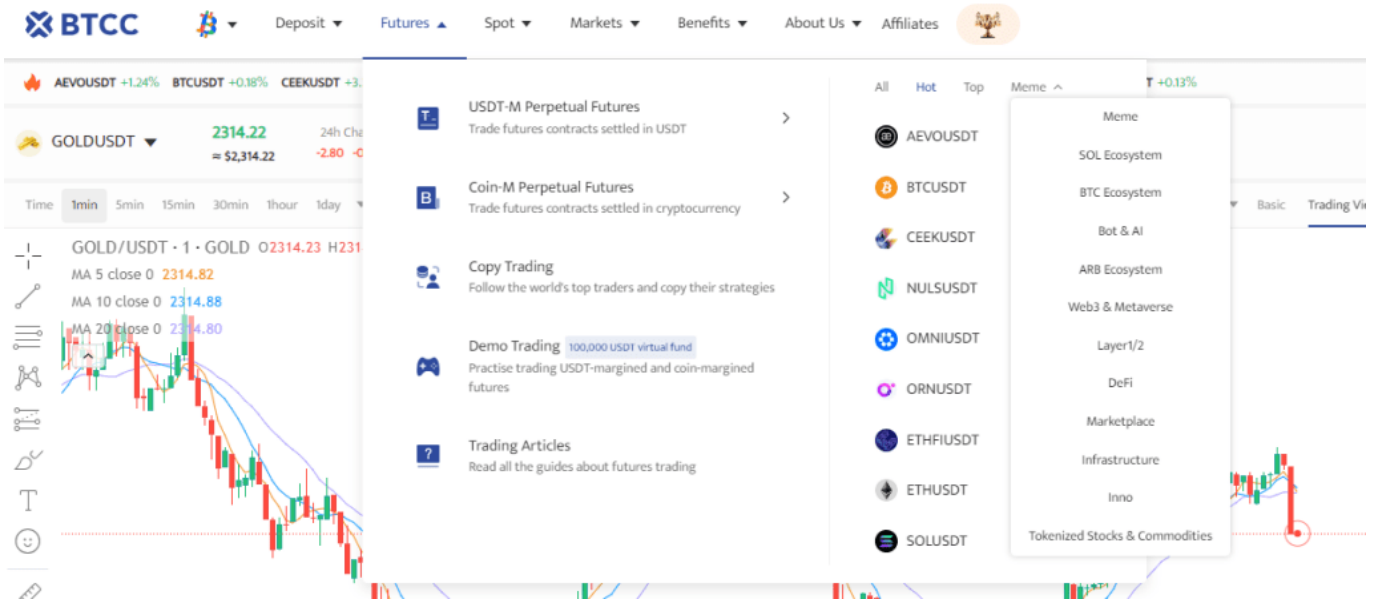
BTCC Deposit Futures Spot Markets Benefits About Us Affiliates

AEVOUSDT +1.24% BTCUSDT +0.18% CEEKUSDT +3. T +0.13%

GOLDUSDT 2314.22 ≈ $2,314.22 24h Cha -2.80 -0

Time 1min 5min 15min 30min 1hour 1day Basic Trading Vi

GOLD/USDT · 1 · GOLD O2314.23 H231
MA 5 close 0 2314.82
MA 10 close 0 2314.88
MA 20 close 0 2314.80

USDT-M Perpetual Futures
Trade futures contracts settled in USDT

Coin-M Perpetual Futures
Trade futures contracts settled in cryptocurrency

Copy Trading
Follow the world's top traders and copy their strategies

Demo Trading 100,000 USDT virtual fund
Practise trading USDT-margined and coin-margined futures

Trading Articles
Read all the guides about futures trading

All Hot Top Meme

AEVOUSDT
BTCUSDT
CEEKUSDT
NULSUSDT
OMNIUSDT
ORNUSDT
ETHFIUSDT
ETHUSDT
SOLUSDT

Meme
SOL Ecosystem
BTC Ecosystem
Bot & AI
ARB Ecosystem
Web3 & Metaverse
Layer1/2
DeFi
Marketplace
Infrastructure
Inno
Tokenized Stocks & Commodities